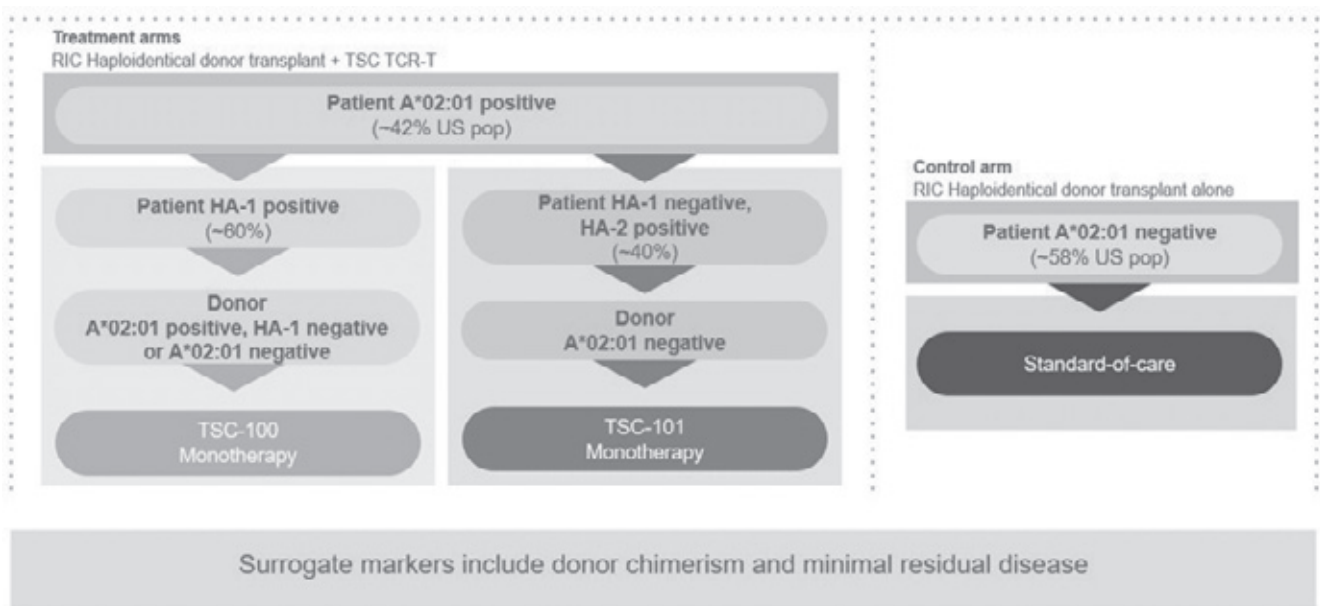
Treatment arms
RIC Haploidentical donor transplant + TSC TCR-T

Patient A*02:01 positive
(~42% US pop)

Patient HA-1 positive
(~60%)

Donor
A*02:01 positive, HA-1 negative
or A*02:01 negative

TSC-100
Monotherapy

Patient HA-1 negative,
HA-2 positive
(~40%)

Donor
A*02:01 negative

TSC-101
Monotherapy

Control arm
RIC Haploidentical donor transplant alone

Patient A*02:01 negative
(~58% US pop)

Standard-of-care

Surrogate markers include donor chimerism and minimal residual disease